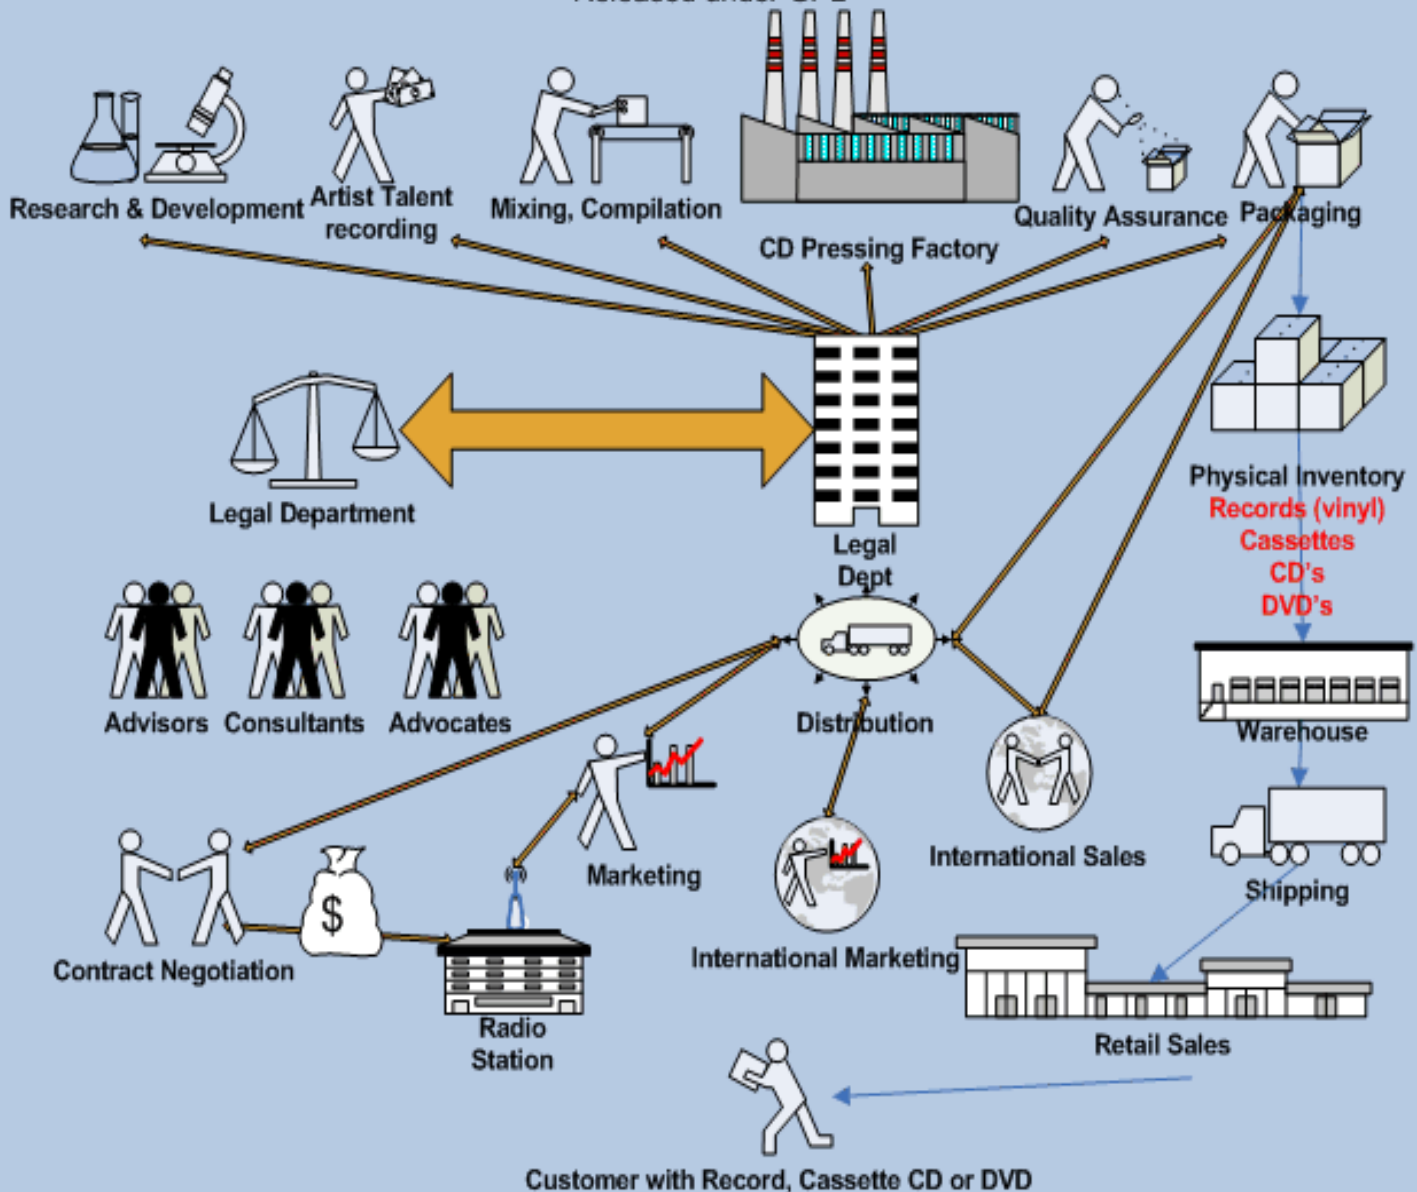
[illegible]

Research & Development

Artist Talent recording

Mixing, Compilation

CD Pressing Factory

Quality Assurance

Packaging

Legal Department

Legal Dept

Physical Inventory
Records (vinyl)
Cassettes
CD's
DVD's

Advisors

Consultants

Advocates

Distribution

Warehouse

Marketing

International Sales

Shipping

Contract Negotiation

$

Radio Station

International Marketing

Retail Sales

Customer with Record, Cassette CD or DVD